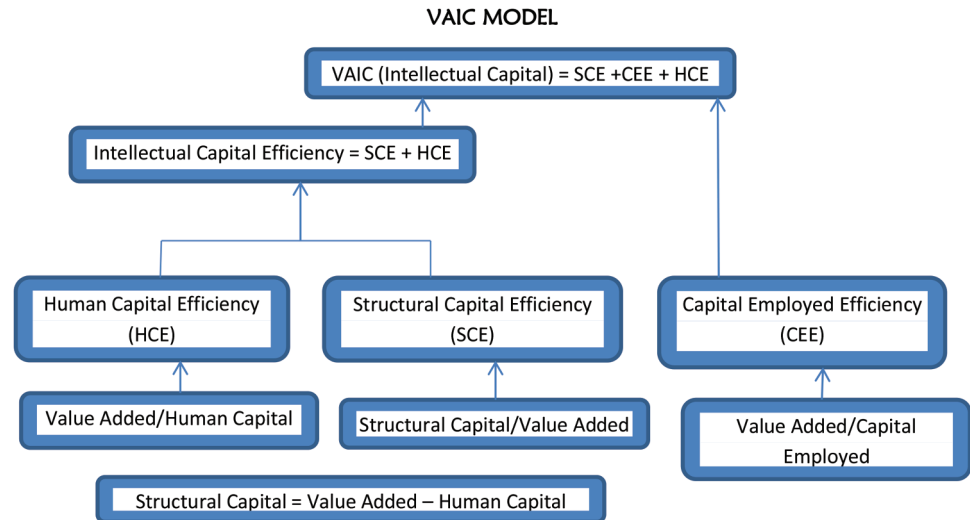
VAIC MODEL

VAIC (Intellectual Capital) = SCE +CEE + HCE

Intellectual Capital Efficiency = SCE + HCE

Human Capital Efficiency (HCE)

Structural Capital Efficiency (SCE)

Capital Employed Efficiency (CEE)

Value Added/Human Capital

Structural Capital/Value Added

Value Added/Capital Employed

Structural Capital = Value Added – Human Capital